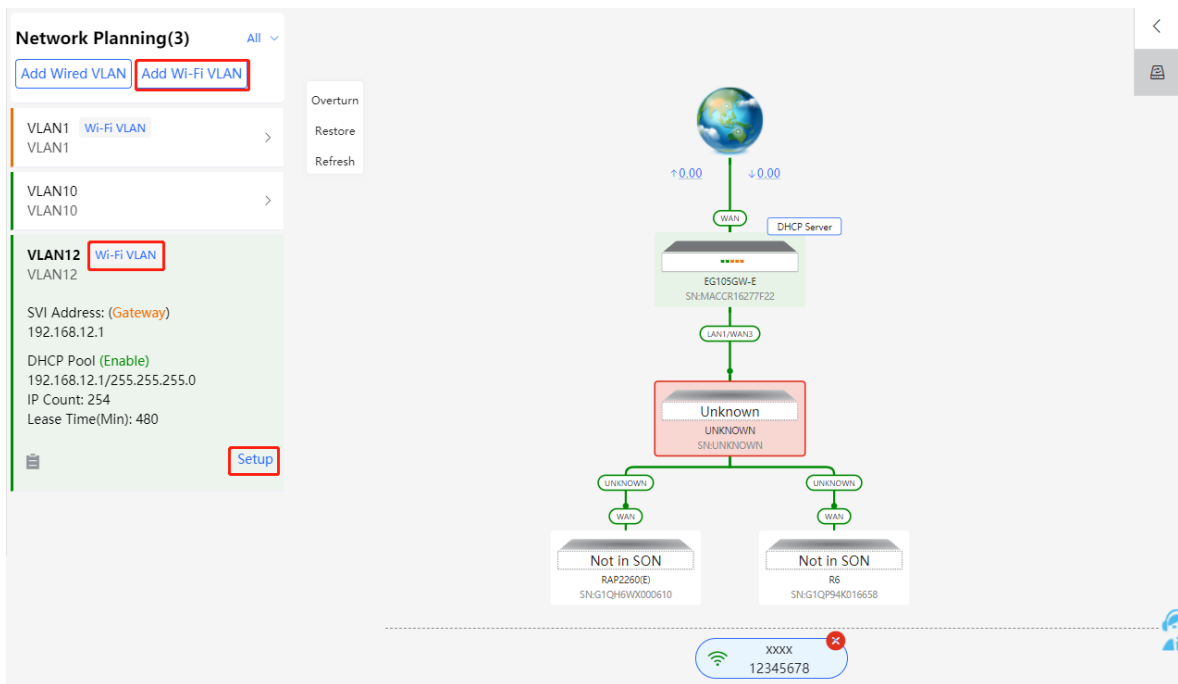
Network Planning(3)
All
Add Wired VLAN
Add Wi-Fi VLAN

VLAN1 Wi-Fi VLAN
VLAN1

VLAN10
VLAN10

VLAN12 Wi-Fi VLAN
VLAN12

SVI Address: (Gateway)
192.168.12.1

DHCP Pool (Enable)
192.168.12.1/255.255.255.0
IP Count: 254
Lease Time(Min): 480

Setup

Overturn
Restore
Refresh

↑0.00
↓0.00

WAN
DHCP Server
EG105GW-E
SN:MACCR16277F22

LAN1/WAN3

Unknown
UNKNOWN
SN:UNKNOWN

UNKNOWN
UNKNOWN
WAN
WAN

Not in SON
RAP2260(E)
SN:G1QH6WX000610

Not in SON
R6
SN:G1QP94K016658

XXXX
12345678